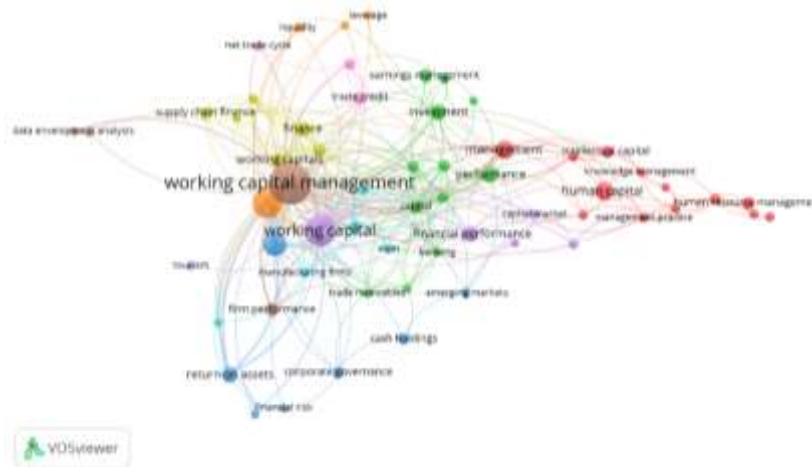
liquidity
leverage
net trade cycle
earnings management
trade credit
supply chain finance
investment
data envelopment analysis
finance
management
intellectual capital
working capitals
performance
knowledge management
human capital
working capital management
human resource management
management practice
capital
working capital
capital market
financial performance
tourism
banking
manufacturing firms
trade receivables
emerging markets
firm performance
cash holdings
return on assets
corporate governance
financial risk
VOSviewer